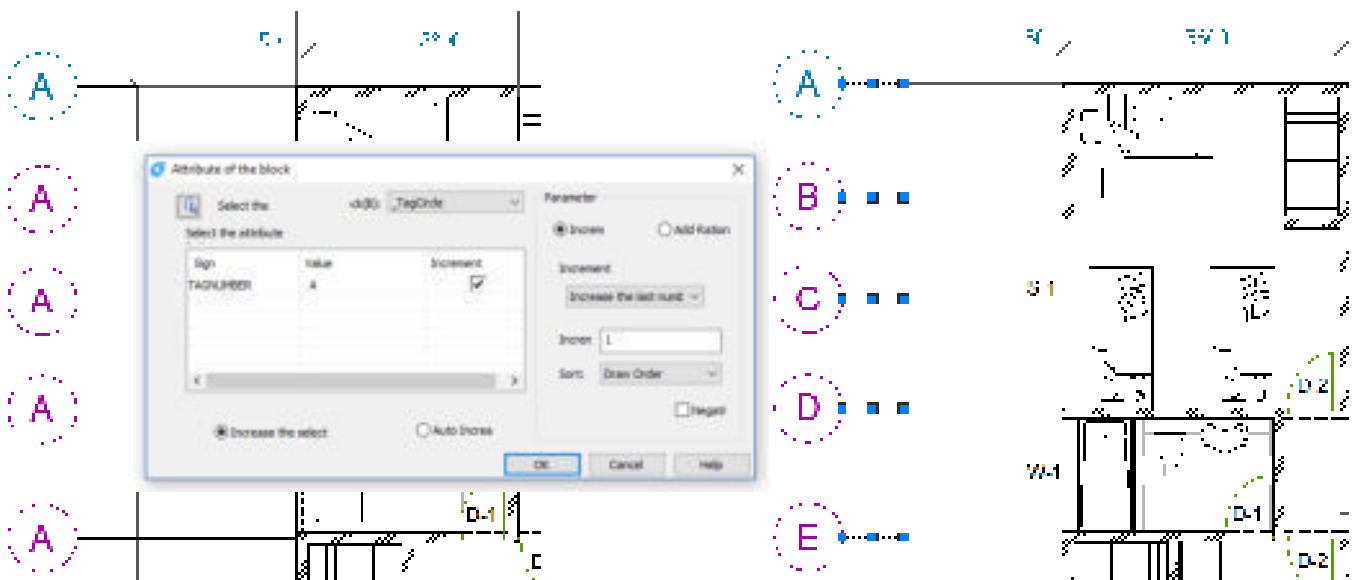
A

A

A

A

A

Attribute of the block

Select the

clk(B): _TagCircle

Select the attribute

| Sign | Value | Increment |
|---|---|---|
| TAGNUMBER | A | ☑ |

Increase the select

Auto Increa

Parameter

Increa

Add Radian

Increment

Increase the last numb

Increm 1

Sort: Draw Order

Negati

OK

Cancel

Help

D-1

A

B

C

D

E

D-2

W-1

D-1

D-2